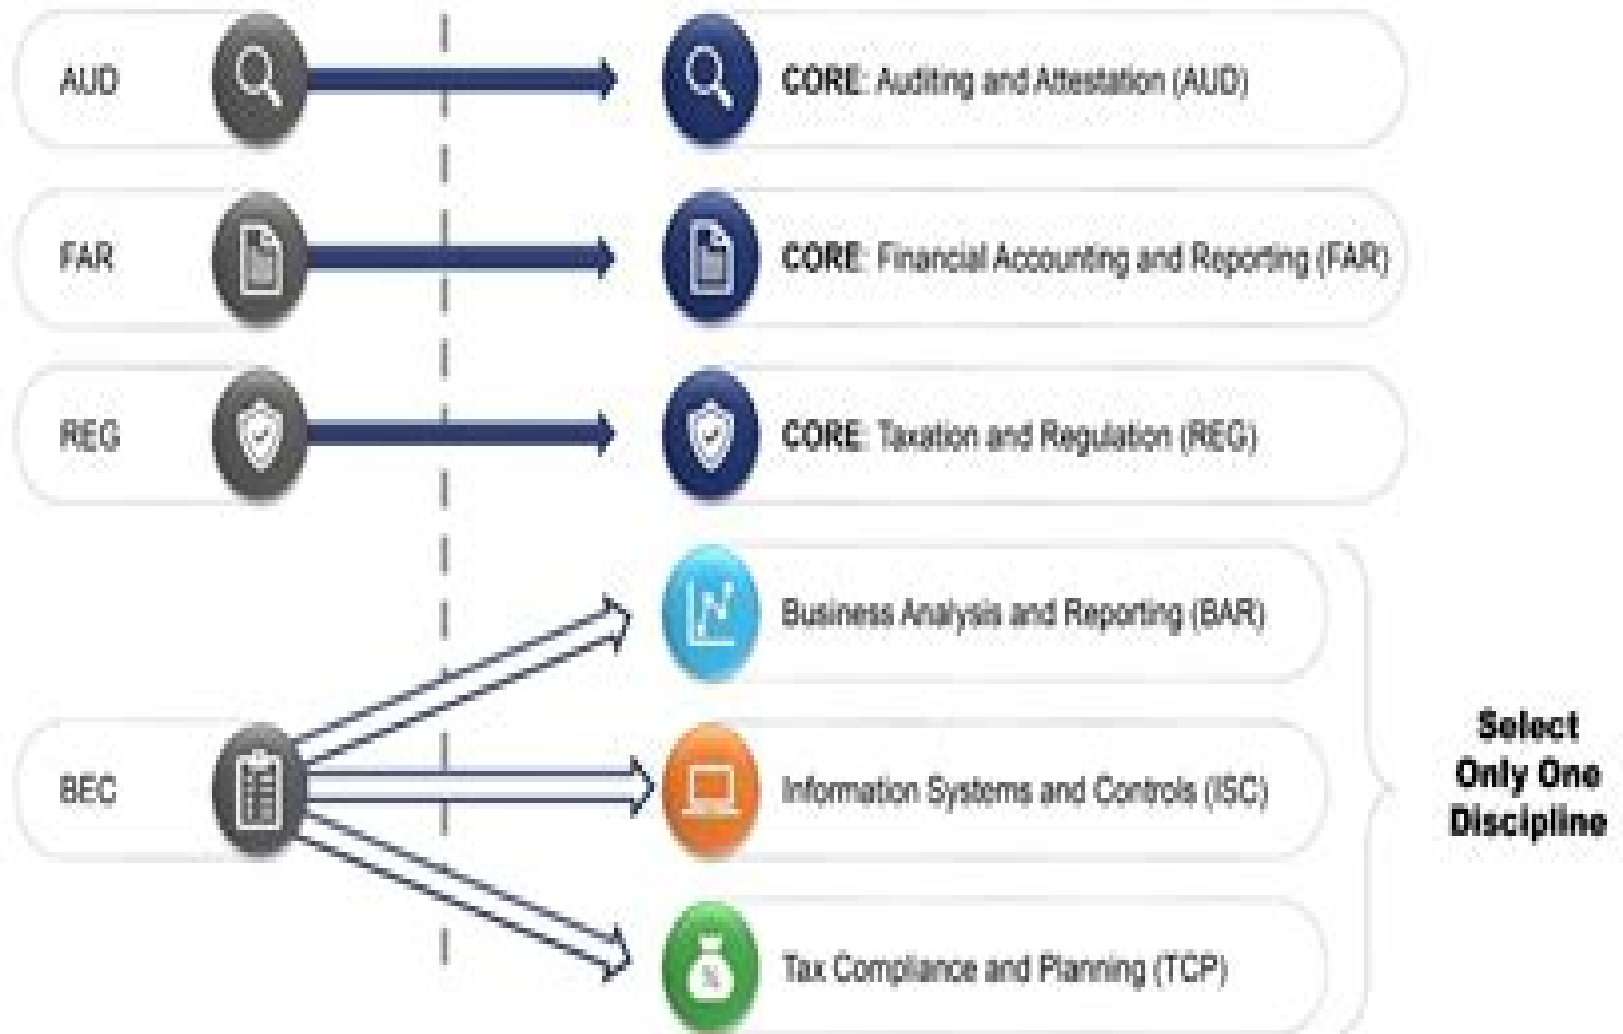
AUD

CORE: Auditing and Attestation (AUD)

FAR

CORE: Financial Accounting and Reporting (FAR)

REG

CORE: Taxation and Regulation (REG)

Business Analysis and Reporting (BAR)

BEC

Information Systems and Controls (ISC)

Tax Compliance and Planning (TCP)

Select Only One Discipline